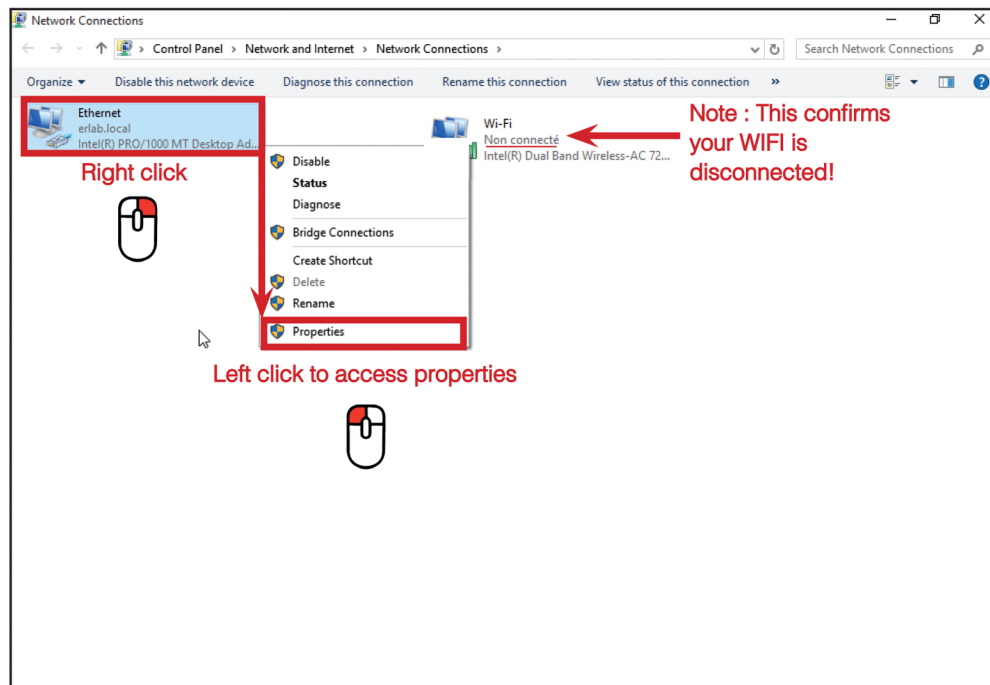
Network Connections

Control Panel > Network and Internet > Network Connections >

Search Network Connections

Organize ▾ Disable this network device Diagnose this connection Rename this connection View status of this connection »

Ethernet
erlab.local
Intel(R) PRO/1000 MT Desktop Ad...

Wi-Fi
Non connecté
Intel(R) Dual Band Wireless-AC 72...

Note : This confirms your WIFI is disconnected!

Right click

Disable
Status
Diagnose
Bridge Connections
Create Shortcut
Delete
Rename
Properties

Left click to access properties